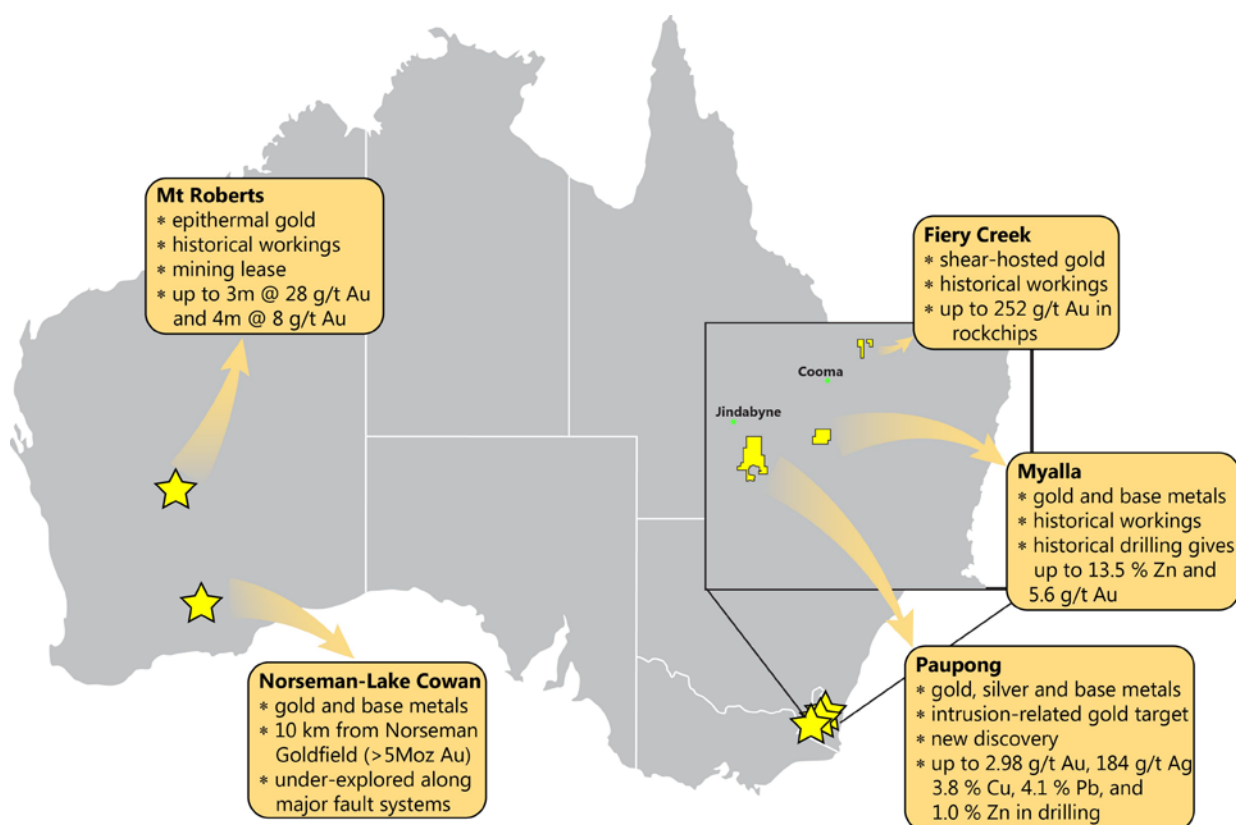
**Mt Roberts**
* epithermal gold
* historical workings
* mining lease
* up to 3m @ 28 g/t Au and 4m @ 8 g/t Au

**Fiery Creek**
* shear-hosted gold
* historical workings
* up to 252 g/t Au in rockchips

Cooma

Jindabyne

**Myalla**
* gold and base metals
* historical workings
* historical drilling gives up to 13.5 % Zn and 5.6 g/t Au

**Norseman-Lake Cowan**
* gold and base metals
* 10 km from Norseman Goldfield (>5Moz Au)
* under-explored along major fault systems

**Paupong**
* gold, silver and base metals
* intrusion-related gold target
* new discovery
* up to 2.98 g/t Au, 184 g/t Ag 3.8 % Cu, 4.1 % Pb, and 1.0 % Zn in drilling